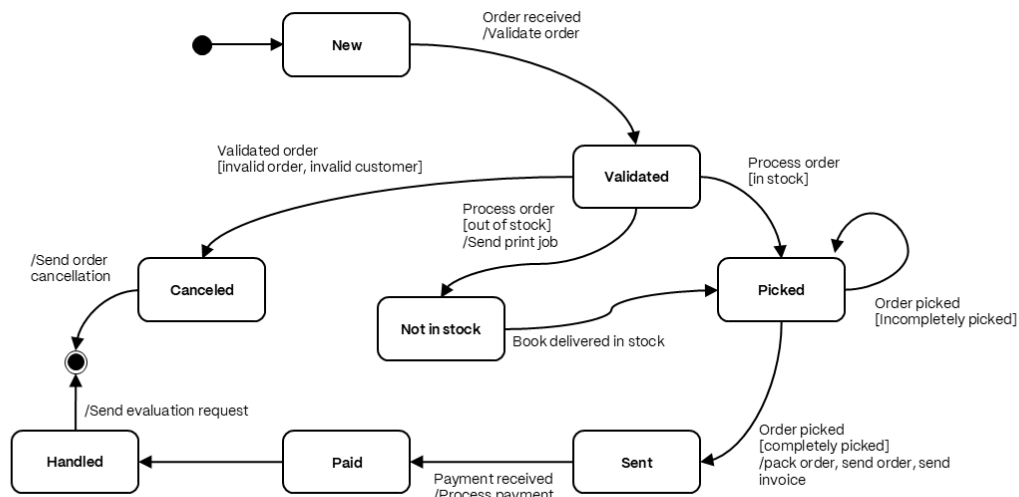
New

Order received
/Validate order

Validated order
[invalid order, invalid customer]

Validated

Process order
[in stock]

Process order
[out of stock]
/Send print job

/Send order cancellation

Canceled

Not in stock

Picked

Order picked
[Incompletely picked]

Book delivered in stock

/Send evaluation request

Order picked
[completely picked]
/pack order, send order, send invoice

Handled

Paid

Sent

Payment received
/Process payment